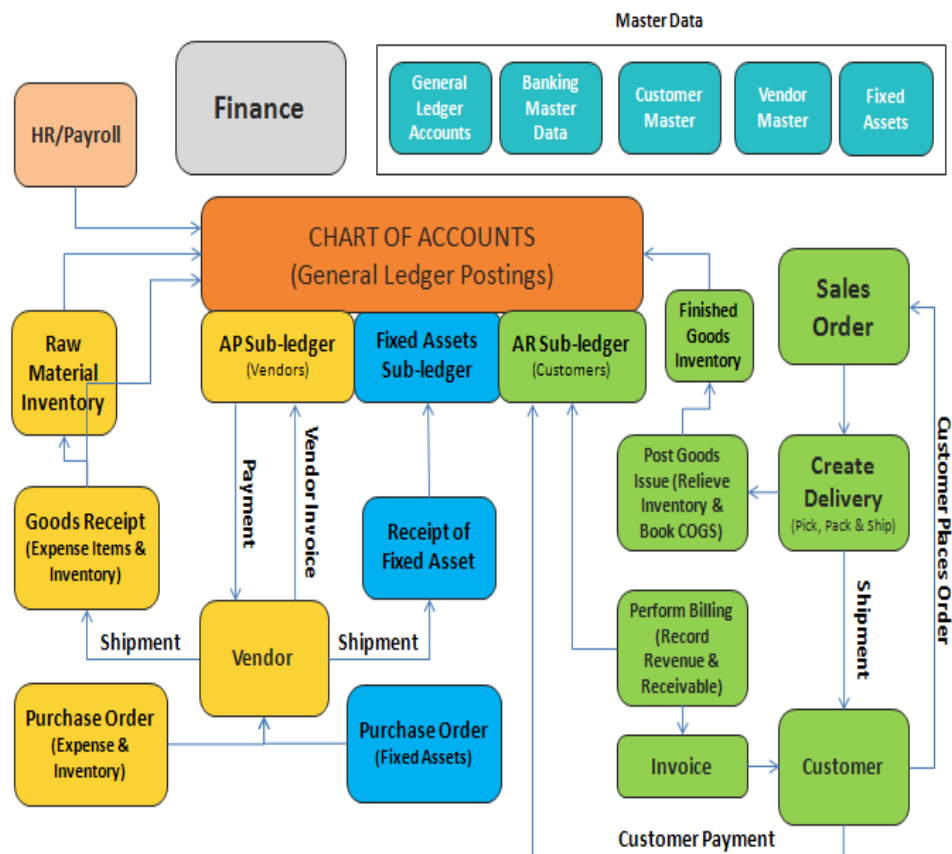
Master Data

General Ledger Accounts

Banking Master Data

Customer Master

Vendor Master

Fixed Assets

Finance

HR/Payroll

CHART OF ACCOUNTS (General Ledger Postings)

Raw Material Inventory

AP Sub-ledger (Vendors)

Fixed Assets Sub-ledger

AR Sub-ledger (Customers)

Finished Goods Inventory

Sales Order

Payment

Vendor Invoice

Goods Receipt (Expense Items & Inventory)

Receipt of Fixed Asset

Post Goods Issue (Relieve Inventory & Book COGS)

Create Delivery (Pick, Pack & Ship)

Customer Places Order

Shipment

Vendor

Shipment

Shipment

Perform Billing (Record Revenue & Receivable)

Purchase Order (Expense & Inventory)

Purchase Order (Fixed Assets)

Invoice

Customer

Customer Payment